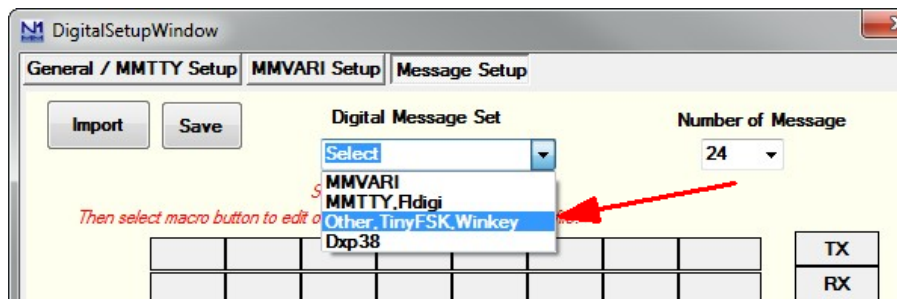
DigitalSetupWindow

General / MMTTY Setup | MMVARI Setup | Message Setup

Import | Save

Digital Message Set

Select

MMVARI
MMTTY,Fldigi
Other,TinyFSK,Winkey
Dxp38

Number of Message

24

S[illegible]

Then select macro button to edit o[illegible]

TX
RX